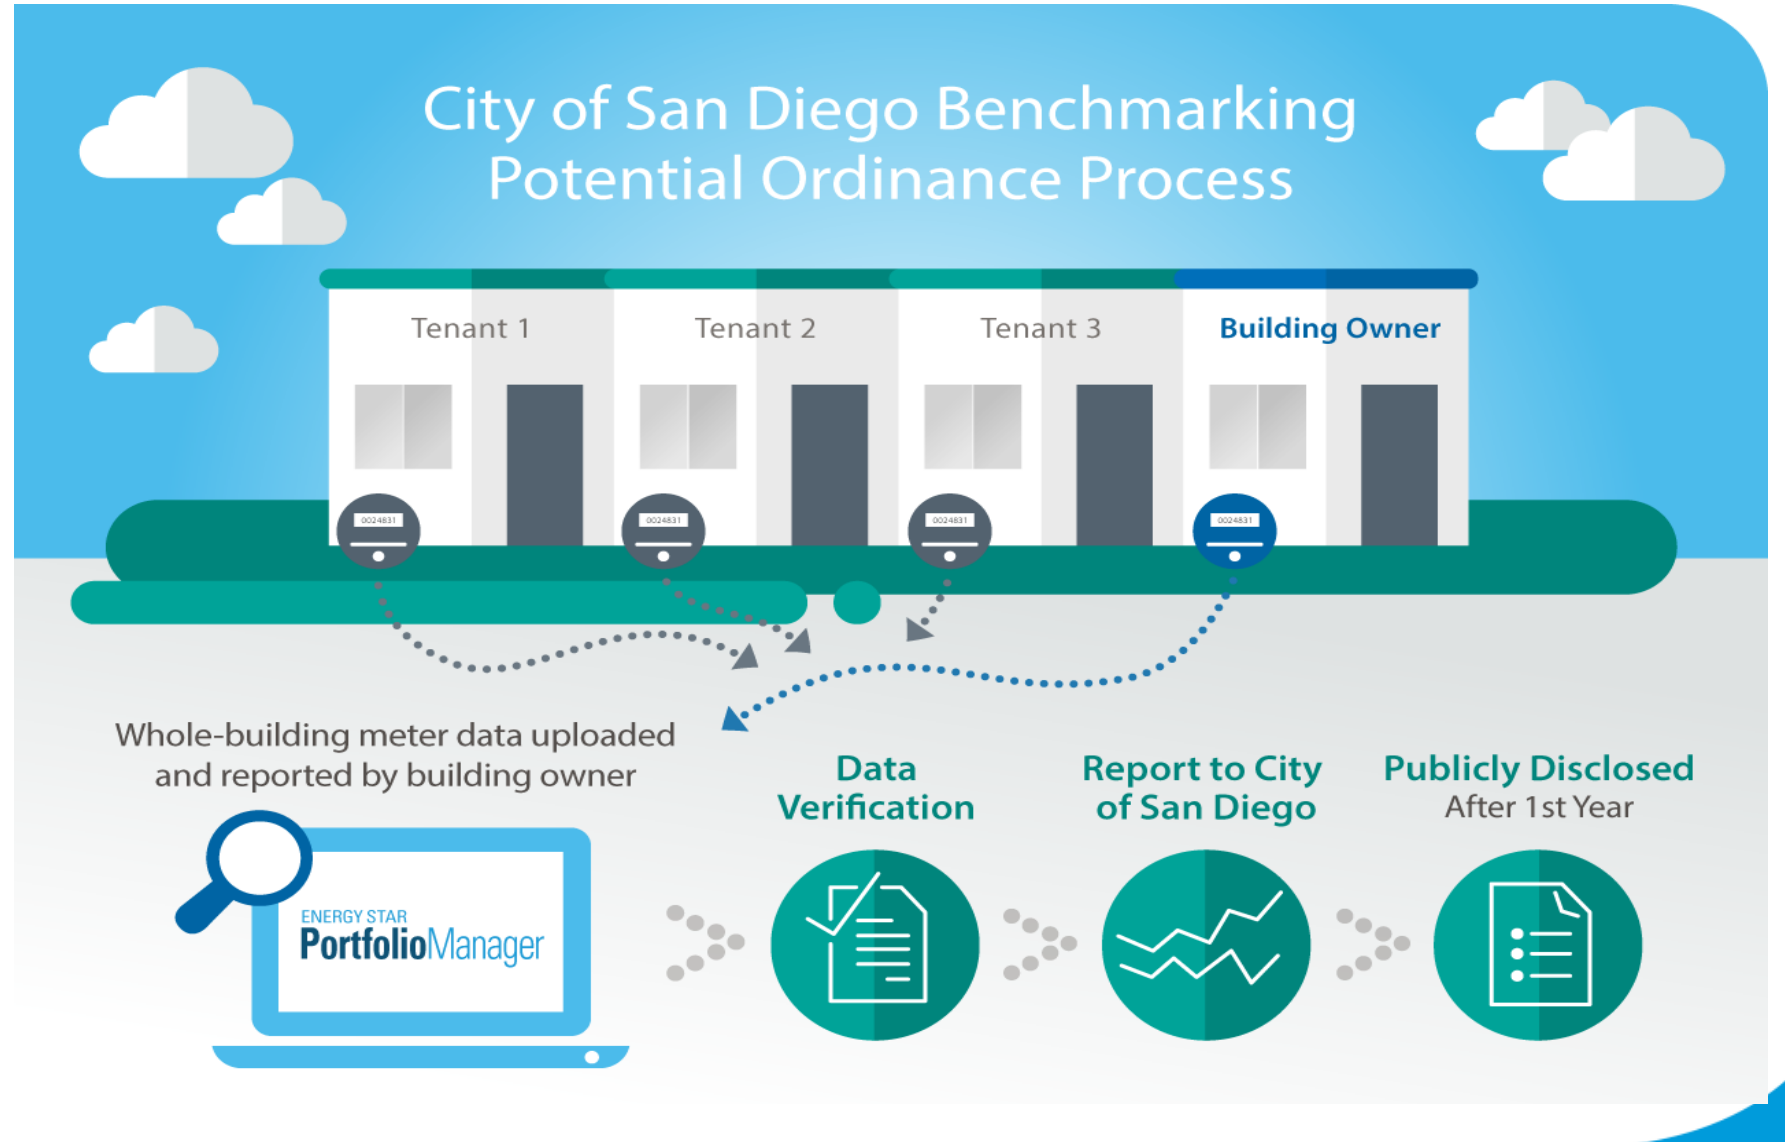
City of San Diego Benchmarking Potential Ordinance Process

Tenant 1

Tenant 2

Tenant 3

Building Owner

0024831

0024831

0024831

0024831

Whole-building meter data uploaded and reported by building owner

ENERGY STAR PortfolioManager

Data Verification

Report to City of San Diego

Publicly Disclosed After 1st Year